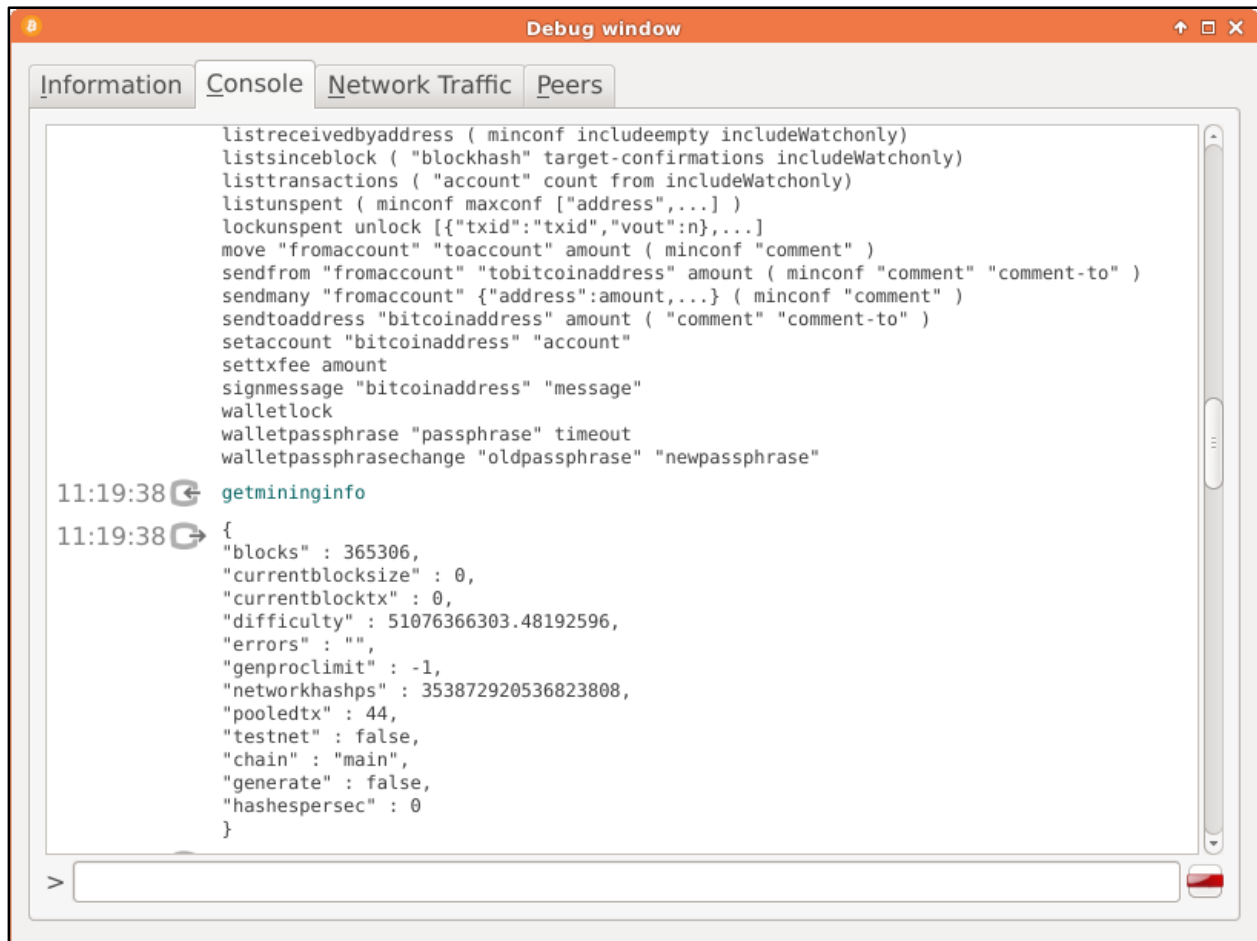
Debug window

Information | Console | Network Traffic | Peers

listreceivedbyaddress ( minconf includeempty includeWatchonly)
listsinceblock ( "blockhash" target-confirmations includeWatchonly)
listtransactions ( "account" count from includeWatchonly)
listunspent ( minconf maxconf ["address",...] )
lockunspent unlock [{"txid":"txid","vout":n},...]
move "fromaccount" "toaccount" amount ( minconf "comment" )
sendfrom "fromaccount" "tobitcoinaddress" amount ( minconf "comment" "comment-to" )
sendmany "fromaccount" {"address":amount,...} ( minconf "comment" )
sendtoaddress "bitcoinaddress" amount ( "comment" "comment-to" )
setaccount "bitcoinaddress" "account"
settxfee amount
signmessage "bitcoinaddress" "message"
walletlock
walletpassphrase "passphrase" timeout
walletpassphrasechange "oldpassphrase" "newpassphrase"

11:19:38 getmininginfo

11:19:38 {
"blocks" : 365306,
"currentblocksize" : 0,
"currentblocktx" : 0,
"difficulty" : 51076366303.48192596,
"errors" : "",
"genproclimit" : -1,
"networkhashps" : 353872920536823808,
"pooledtx" : 44,
"testnet" : false,
"chain" : "main",
"generate" : false,
"hashespersec" : 0
}

>